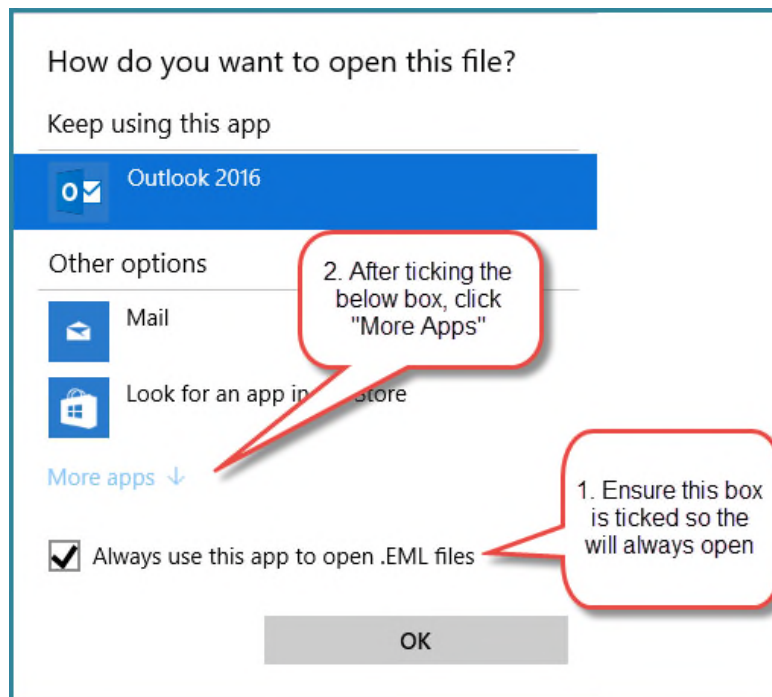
How do you want to open this file?

Keep using this app

Outlook 2016

Other options

2. After ticking the below box, click "More Apps"

Mail

Look for an app in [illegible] Store

More apps ↓

1. Ensure this box is ticked so the will always open

Always use this app to open .EML files

OK